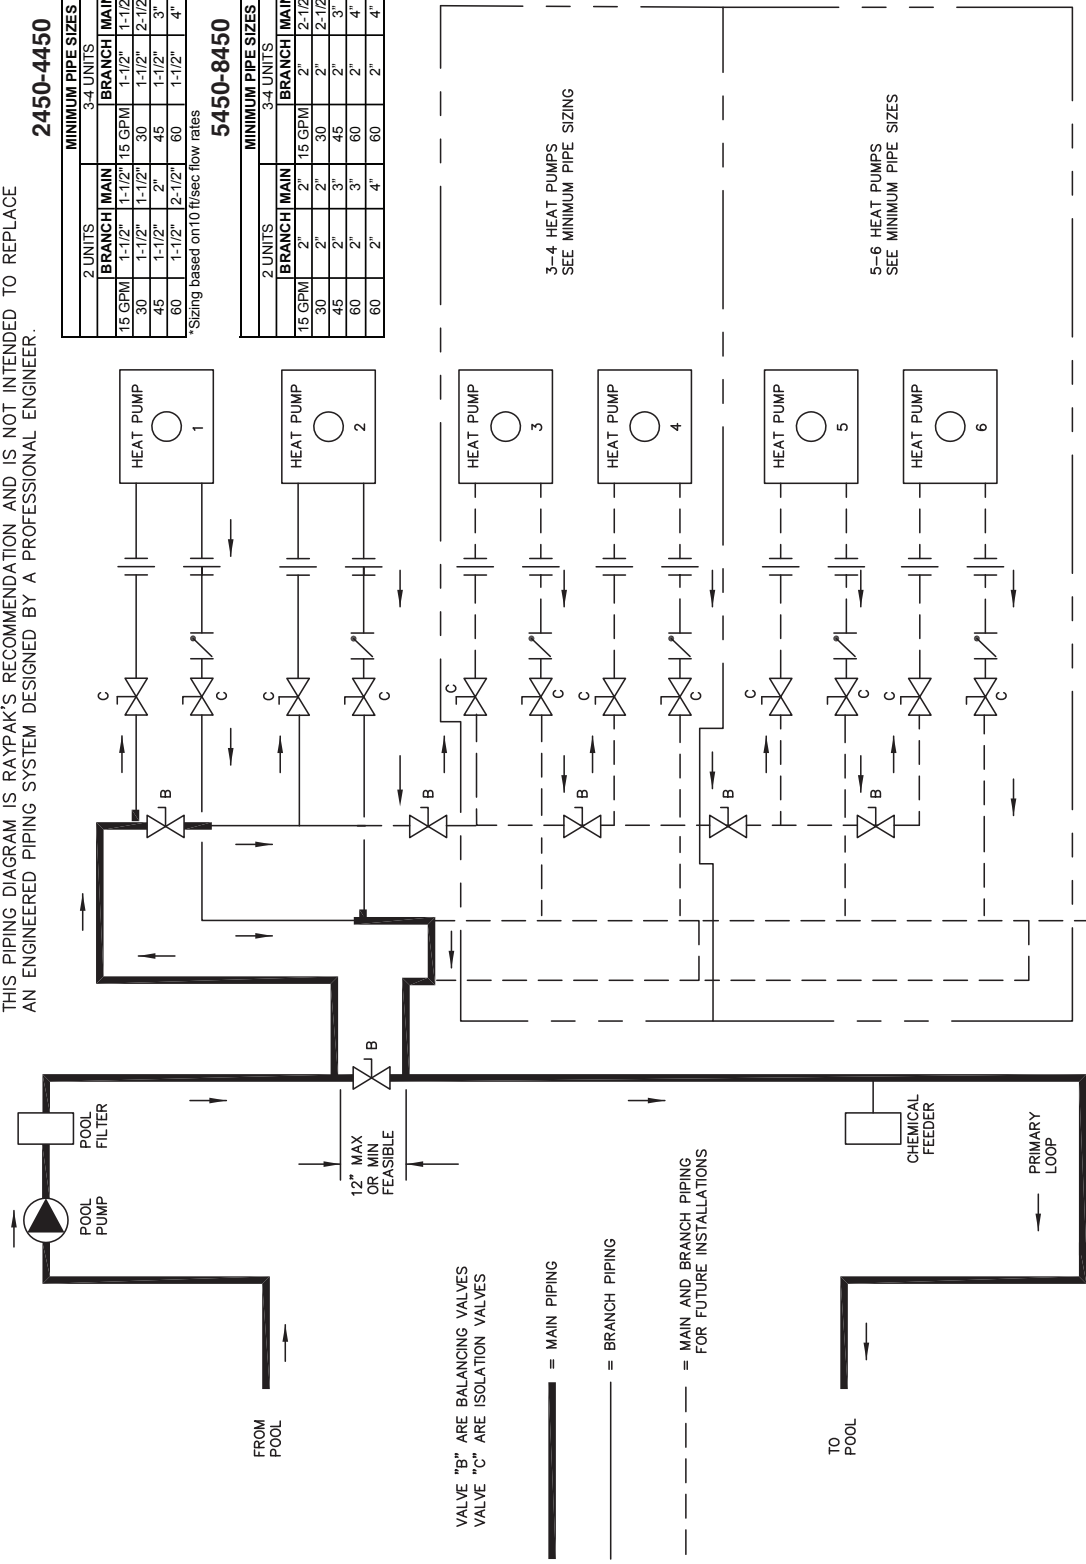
THIS PIPING DIAGRAM IS RAYPAK'S RECOMMENDATION AND IS NOT INTENDED TO REPLACE AN ENGINEERED PIPING SYSTEM DESIGNED BY A PROFESSIONAL ENGINEER.

2450-4450

MINIMUM PIPE SIZES

| | 2 UNITS | | | 3-4 UNITS | |
|---|---|---|---|---|---|
| | BRANCH | MAIN | | BRANCH | MAIN |
| 15 GPM | 1-1/2" | 1-1/2" | 15 GPM | 1-1/2" | 1-1/2 |
| 30 | 1-1/2" | 1-1/2" | 30 | 1-1/2" | 2-1/2 |
| 45 | 1-1/2" | 2" | 45 | 1-1/2" | 3" |
| 60 | 1-1/2" | 2-1/2" | 60 | 1-1/2" | 4" |

*Sizing based on10 ft/sec flow rates

5450-8450

MINIMUM PIPE SIZES

| | 2 UNITS | | | 3-4 UNITS | |
|---|---|---|---|---|---|
| | BRANCH | MAIN | | BRANCH | MAIN |
| 15 GPM | 2" | 2" | 15 GPM | 2" | 2-1/2 |
| 30 | 2" | 2" | 30 | 2" | 2-1/2 |
| 45 | 2" | 3" | 45 | 2" | 3" |
| 60 | 2" | 3" | 60 | 2" | 4" |
| 60 | 2" | 4" | 60 | 2" | 4" |

HEAT PUMP 1

HEAT PUMP 2

HEAT PUMP 3

HEAT PUMP 4

HEAT PUMP 5

HEAT PUMP 6

3–4 HEAT PUMPS SEE MINIMUM PIPE SIZING

5–6 HEAT PUMPS SEE MINIMUM PIPE SIZES

C C C C C C C C C C C C

B B B B B B

POOL PUMP

POOL FILTER

12" MAX OR MIN FEASIBLE

CHEMICAL FEEDER

PRIMARY LOOP

FROM POOL

TO POOL

VALVE "B" ARE BALANCING VALVES
VALVE "C" ARE ISOLATION VALVES

= MAIN PIPING

= BRANCH PIPING

= MAIN AND BRANCH PIPING FOR FUTURE INSTALLATIONS